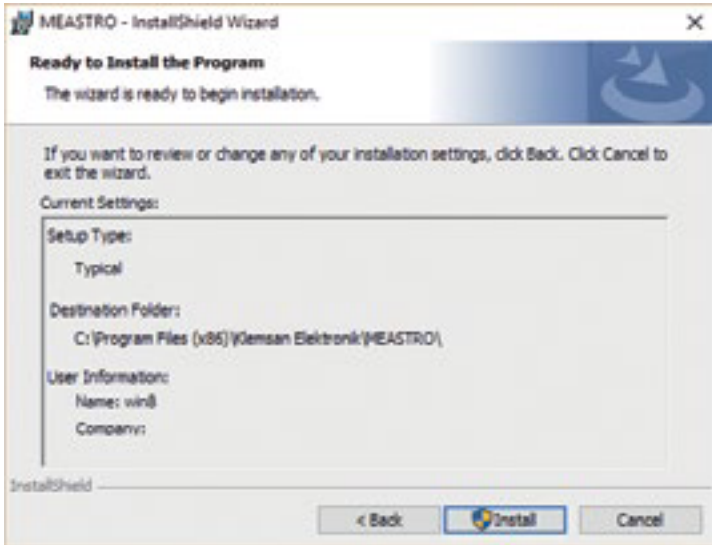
MEASTRO - InstallShield Wizard

Ready to Install the Program

The wizard is ready to begin installation.

If you want to review or change any of your installation settings, click Back. Click Cancel to exit the wizard.

Current Settings:

Setup Type:

Typical

Destination Folder:

C:\Program Files (x86)\Klemsan Elektronik\MEASTRO\

User Information:

Name: win8

Company:

InstallShield

< Back

Install

Cancel